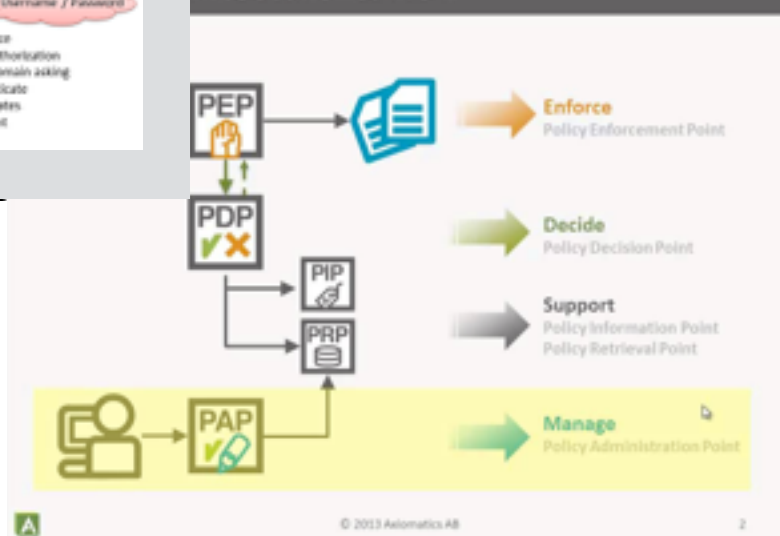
Username / Password

ce
thorization
omain asking
licate
ates
t

PEP

PDP

PIP

PRP

PAP

Enforce
Policy Enforcement Point

Decide
Policy Decision Point

Support
Policy Information Point
Policy Retrieval Point

Manage
Policy Administration Point

A

© 2013 Axiomatics AB

2